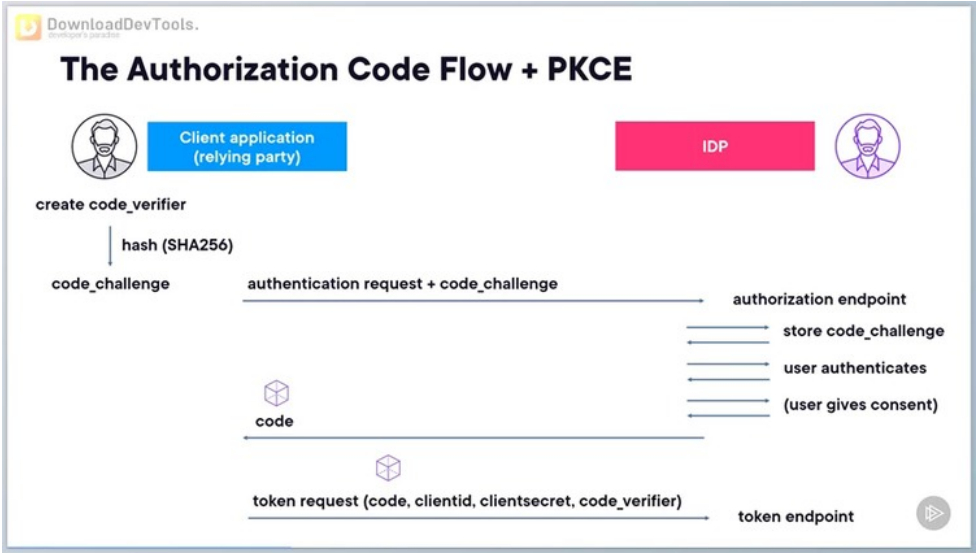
DownloadDevTools.
developer's paradise

The Authorization Code Flow + PKCE

Client application (relying party)

IDP

create code_verifier

hash (SHA256)

code_challenge

authentication request + code_challenge

authorization endpoint

store code_challenge

user authenticates

(user gives consent)

code

token request (code, clientid, clientsecret, code_verifier)

token endpoint